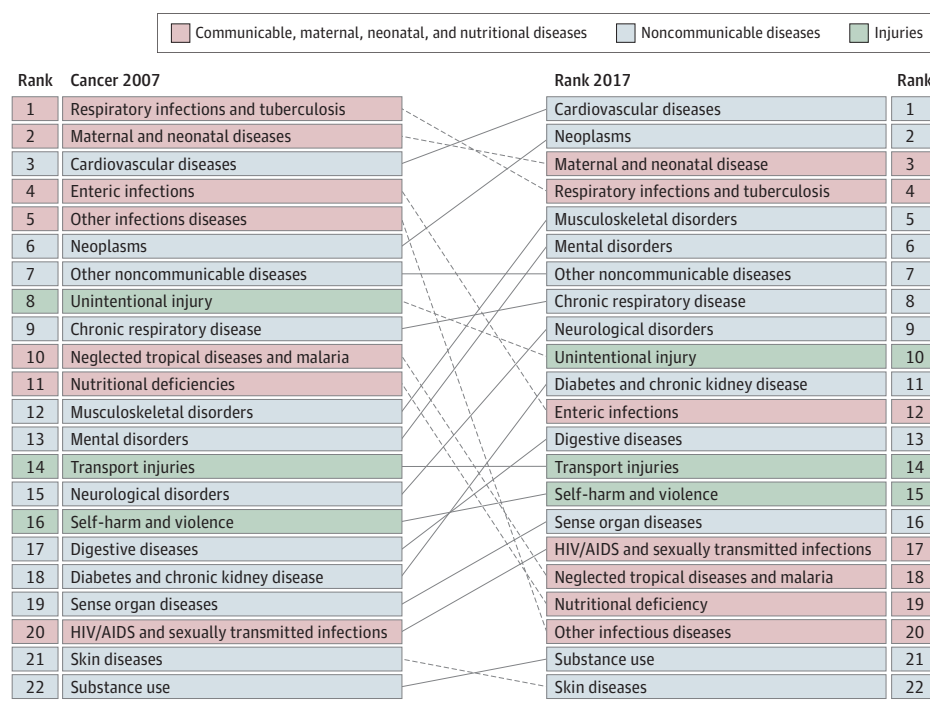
Communicable, maternal, neonatal, and nutritional diseases
Noncommunicable diseases
Injuries

| Rank | Cancer 2007 |
|---|---|
| 1 | Respiratory infections and tuberculosis |
| 2 | Maternal and neonatal diseases |
| 3 | Cardiovascular diseases |
| 4 | Enteric infections |
| 5 | Other infections diseases |
| 6 | Neoplasms |
| 7 | Other noncommunicable diseases |
| 8 | Unintentional injury |
| 9 | Chronic respiratory disease |
| 10 | Neglected tropical diseases and malaria |
| 11 | Nutritional deficiencies |
| 12 | Musculoskeletal disorders |
| 13 | Mental disorders |
| 14 | Transport injuries |
| 15 | Neurological disorders |
| 16 | Self-harm and violence |
| 17 | Digestive diseases |
| 18 | Diabetes and chronic kidney disease |
| 19 | Sense organ diseases |
| 20 | HIV/AIDS and sexually transmitted infections |
| 21 | Skin diseases |
| 22 | Substance use |

| Rank 2017 | Rank |
|---|---|
| Cardiovascular diseases | 1 |
| Neoplasms | 2 |
| Maternal and neonatal disease | 3 |
| Respiratory infections and tuberculosis | 4 |
| Musculoskeletal disorders | 5 |
| Mental disorders | 6 |
| Other noncommunicable diseases | 7 |
| Chronic respiratory disease | 8 |
| Neurological disorders | 9 |
| Unintentional injury | 10 |
| Diabetes and chronic kidney disease | 11 |
| Enteric infections | 12 |
| Digestive diseases | 13 |
| Transport injuries | 14 |
| Self-harm and violence | 15 |
| Sense organ diseases | 16 |
| HIV/AIDS and sexually transmitted infections | 17 |
| Neglected tropical diseases and malaria | 18 |
| Nutritional deficiency | 19 |
| Other infectious diseases | 20 |
| Substance use | 21 |
| Skin diseases | 22 |